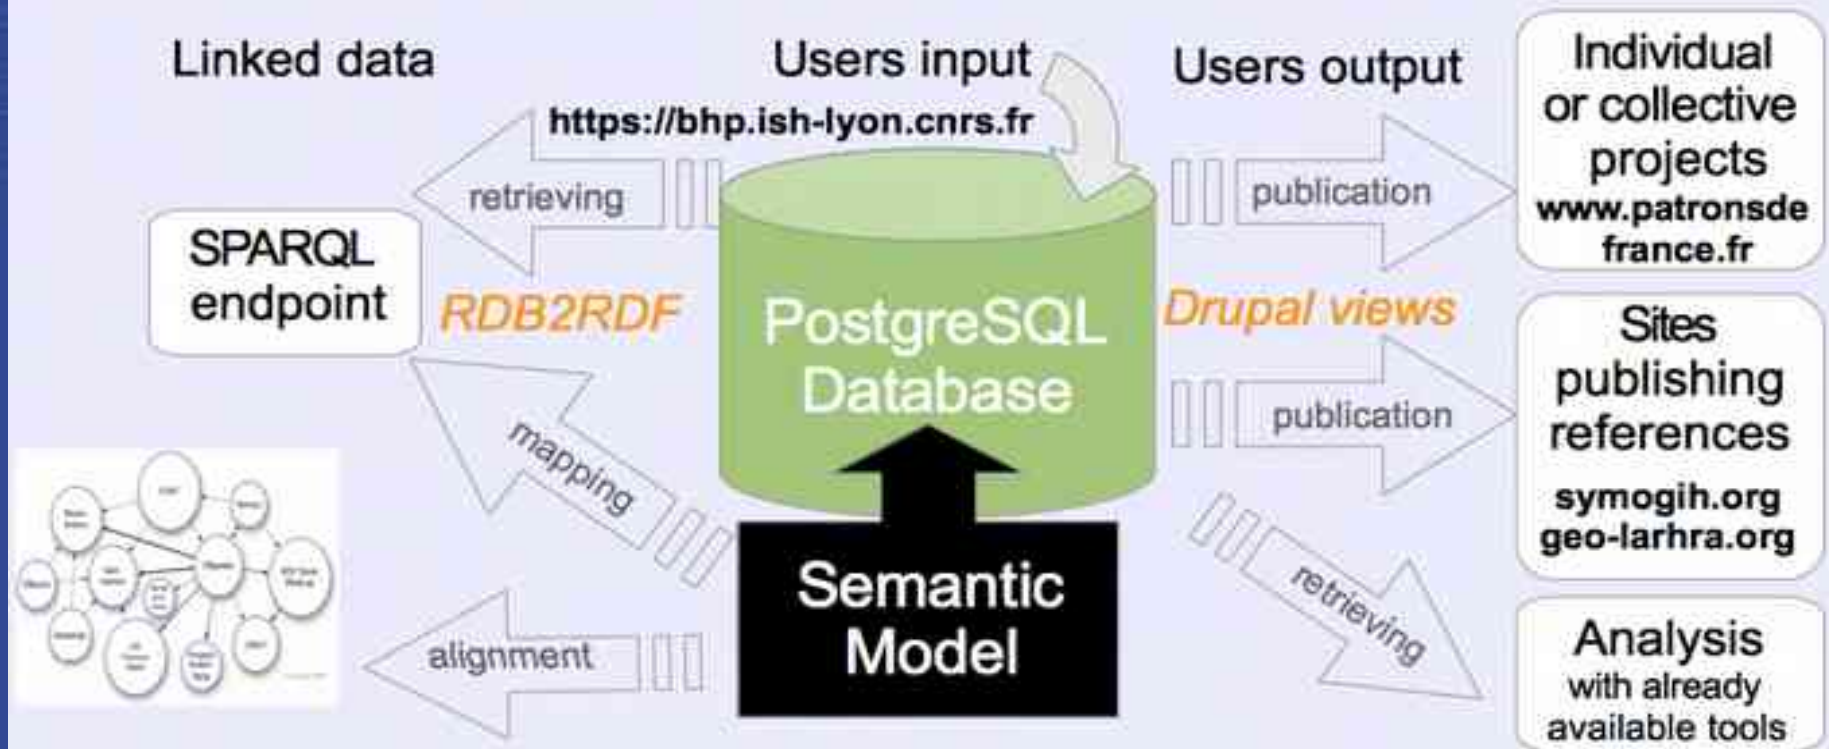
Linked data

Users input

https://bhp.ish-lyon.cnrs.fr

Users output

Individual or collective projects
www.patronsdefrance.fr

retrieving

publication

SPARQL endpoint

RDB2RDF

PostgreSQL Database

Drupal views

Sites publishing references
symogih.org
geo-larhra.org

mapping

publication

retrieving

Semantic Model

alignment

Analysis with already available tools